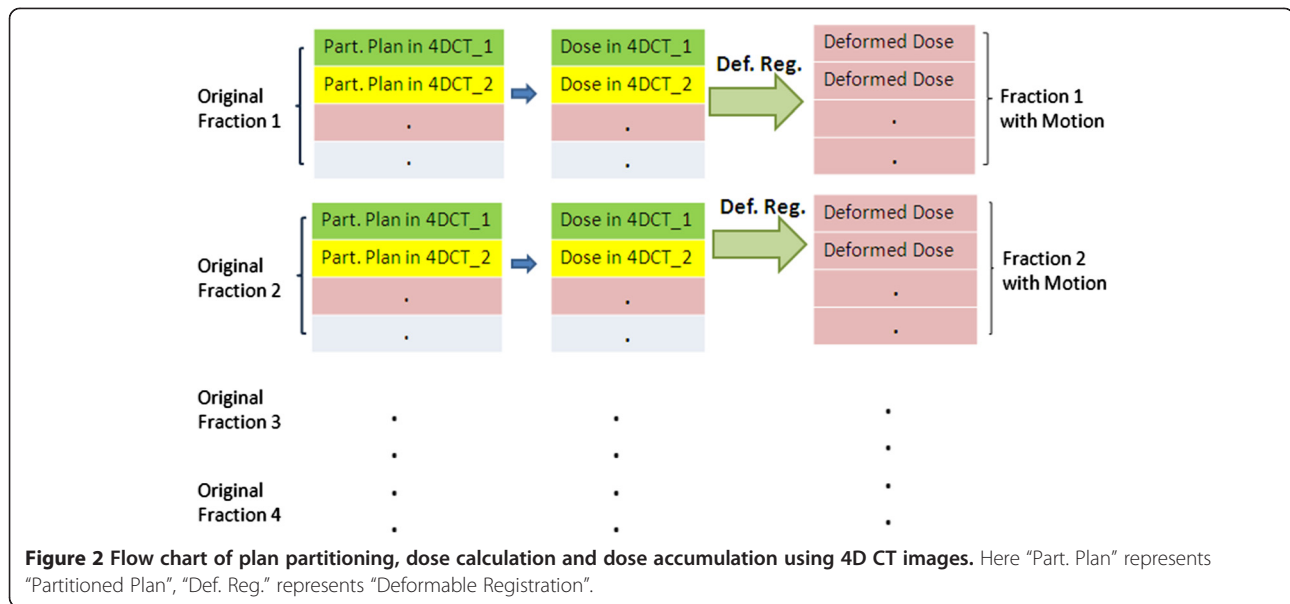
Original Fraction 1

Part. Plan in 4DCT_1
Part. Plan in 4DCT_2
.
.

Dose in 4DCT_1
Dose in 4DCT_2
.
.

Def. Reg.

Deformed Dose
Deformed Dose
.
.

Fraction 1 with Motion

Original Fraction 2

Part. Plan in 4DCT_1
Part. Plan in 4DCT_2
.
.

Dose in 4DCT_1
Dose in 4DCT_2
.
.

Def. Reg.

Deformed Dose
Deformed Dose
.
.

Fraction 2 with Motion

Original Fraction 3

Original Fraction 4

**Figure 2 Flow chart of plan partitioning, dose calculation and dose accumulation using 4D CT images.** Here "Part. Plan" represents "Partitioned Plan", "Def. Reg." represents "Deformable Registration".